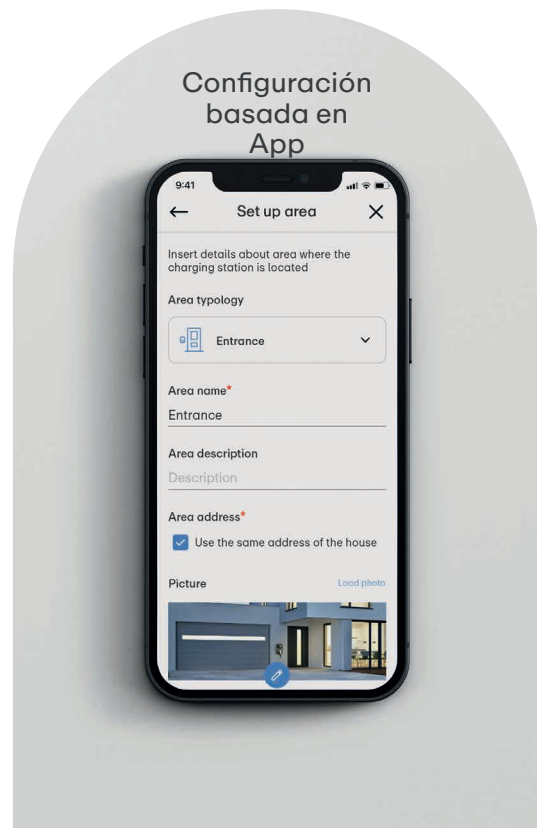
Configuración basada en App

9:41

Set up area

Insert details about area where the charging station is located

Area typology

Entrance

Area name*

Entrance

Area description

Description

Area address*

Use the same address of the house

Picture

Load photo